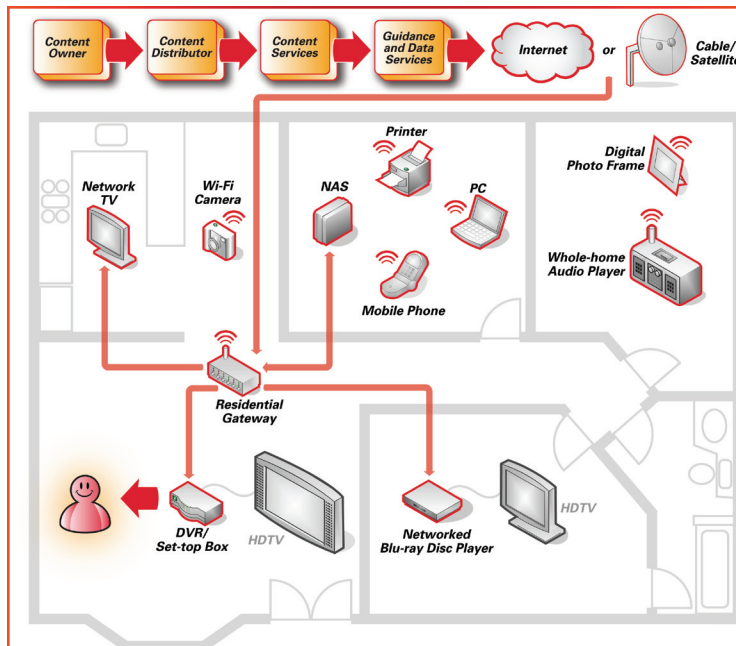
Content Owner

Content Distributor

Content Services

Guidance and Data Services

Internet

or

Cable/ Satellite

Network TV

Wi-Fi Camera

NAS

Printer

PC

Mobile Phone

Digital Photo Frame

Whole-home Audio Player

Residential Gateway

DVR/ Set-top Box

HDTV

Networked Blu-ray Disc Player

HDTV